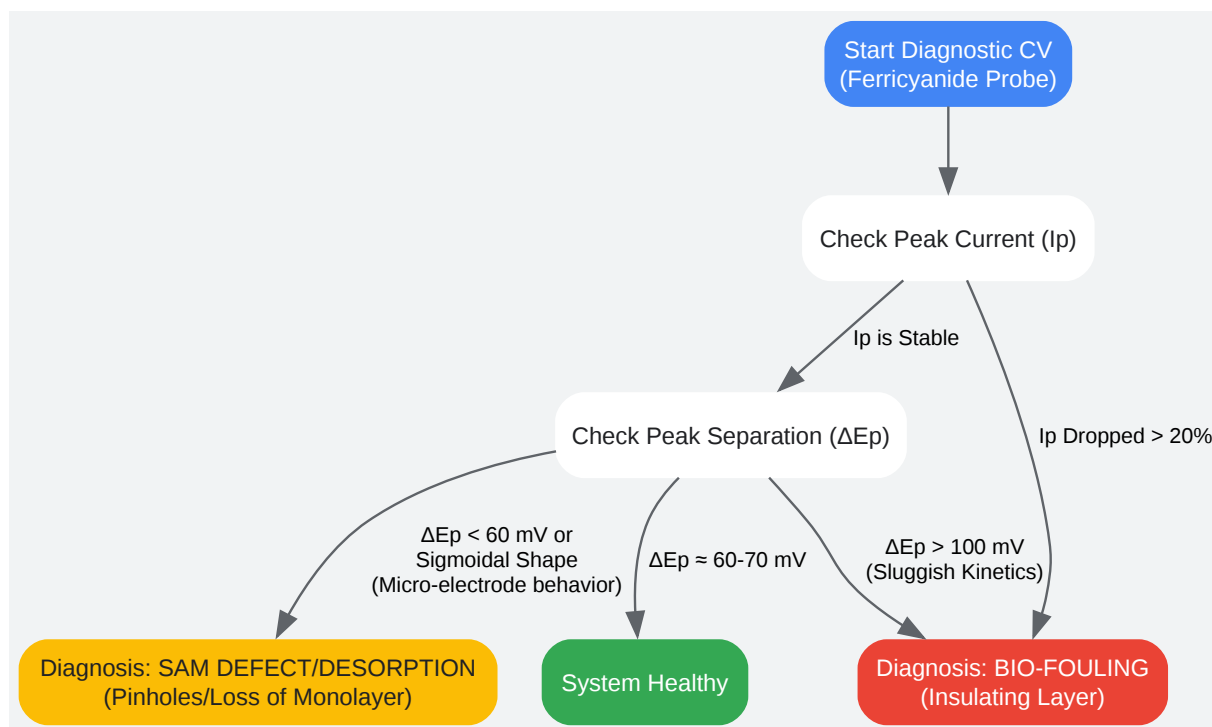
Start Diagnostic CV
(Ferricyanide Probe)

Check Peak Current (Ip)

Ip is Stable

Ip Dropped > 20%

Check Peak Separation (ΔEp)

ΔEp < 60 mV or
Sigmoidal Shape
(Micro-electrode behavior)

ΔEp ≈ 60-70 mV

ΔEp > 100 mV
(Sluggish Kinetics)

Diagnosis: SAM DEFECT/DESORPTION
(Pinholes/Loss of Monolayer)

System Healthy

Diagnosis: BIO-FOULING
(Insulating Layer)